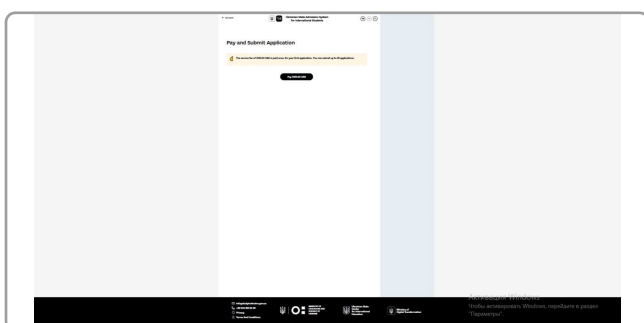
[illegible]

Ukrainian State Admission System for International Students

Pay and Submit Application

The service fee of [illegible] is paid once for your first application. You can submit up to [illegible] applications.

Pay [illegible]

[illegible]

Активация Windows
Чтобы активировать Windows, перейдите в раздел "Параметры".